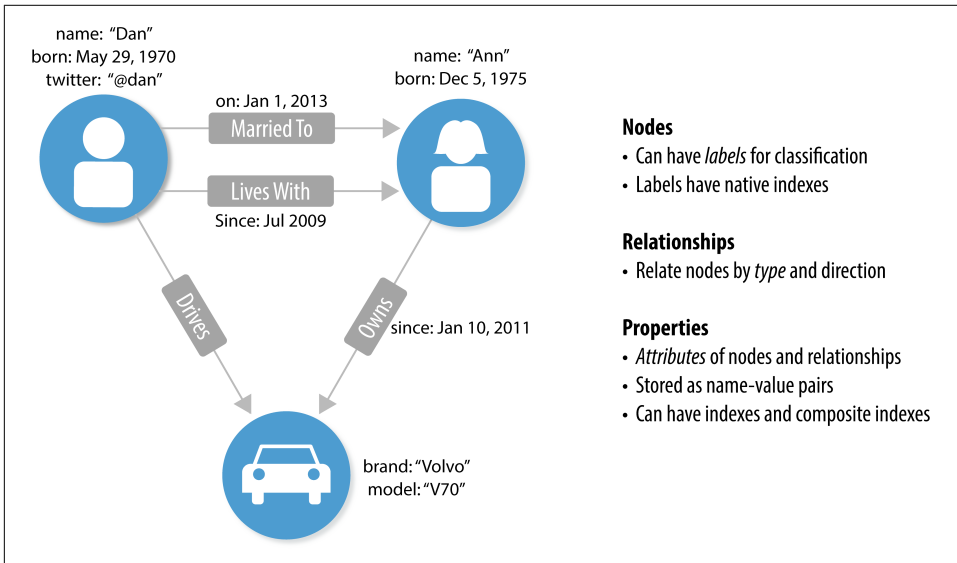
name: "Dan"
born: May 29, 1970
twitter: "@dan"

name: "Ann"
born: Dec 5, 1975

on: Jan 1, 2013
Married To

Lives With
Since: Jul 2009

Drives

Owns
since: Jan 10, 2011

brand: "Volvo"
model: "V70"

**Nodes**
• Can have *labels* for classification
• Labels have native indexes

**Relationships**
• Relate nodes by *type* and direction

**Properties**
• *Attributes* of nodes and relationships
• Stored as name-value pairs
• Can have indexes and composite indexes